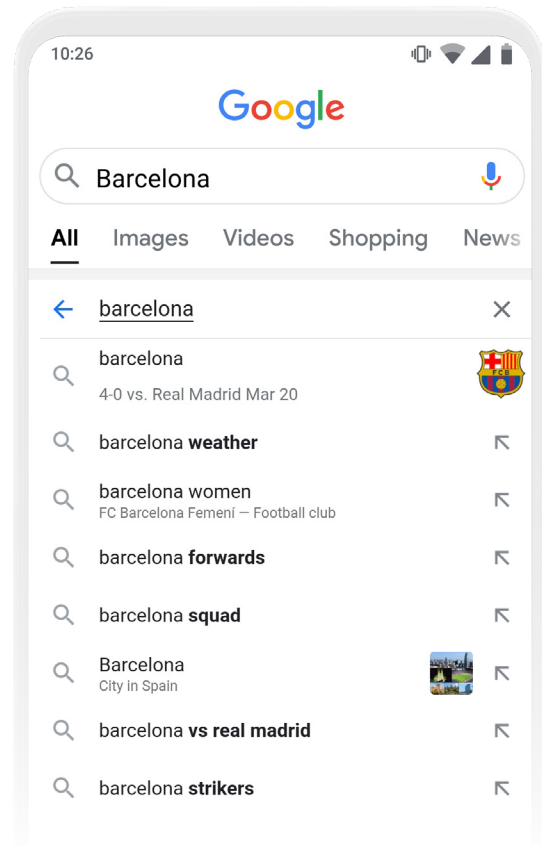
10:26

Google

Barcelona

All Images Videos Shopping News

barcelona

barcelona
4-0 vs. Real Madrid Mar 20

FCB

barcelona weather

barcelona women
FC Barcelona Femení — Football club

barcelona forwards

barcelona squad

Barcelona
City in Spain

barcelona vs real madrid

barcelona strikers